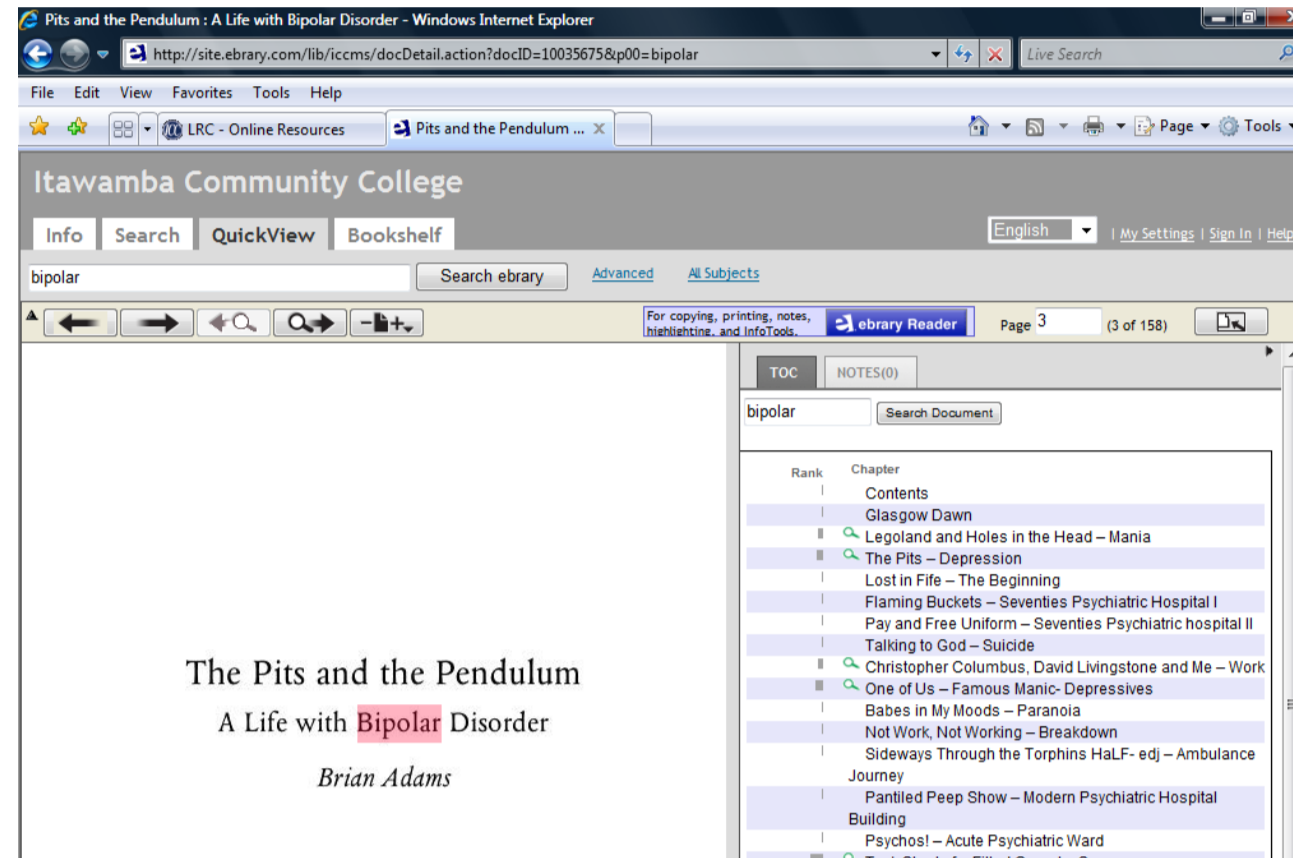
Pits and the Pendulum : A Life with Bipolar Disorder - Windows Internet Explorer

http://site.ebrary.com/lib/iccms/docDetail.action?docID=10035675&p00=bipolar

Live Search

File Edit View Favorites Tools Help

LRC - Online Resources

Pits and the Pendulum ...

Page Tools

Itawamba Community College

Info Search QuickView Bookshelf

English | My Settings | Sign In | Help

bipolar

Search ebrary

Advanced

All Subjects

For copying, printing, notes, highlighting, and InfoTools.

ebrary Reader

Page 3 (3 of 158)

TOC NOTES(0)

bipolar

Search Document

| Rank | Chapter |
|---|---|
| | Contents |
| | Glasgow Dawn |
| | Legoland and Holes in the Head – Mania |
| | The Pits – Depression |
| | Lost in Fife – The Beginning |
| | Flaming Buckets – Seventies Psychiatric Hospital I |
| | Pay and Free Uniform – Seventies Psychiatric hospital II |
| | Talking to God – Suicide |
| | Christopher Columbus, David Livingstone and Me – Work |
| | One of Us – Famous Manic- Depressives |
| | Babes in My Moods – Paranoia |
| | Not Work, Not Working – Breakdown |
| | Sideways Through the Torphins HaLF- edj – Ambulance Journey |
| | Pantiled Peep Show – Modern Psychiatric Hospital Building |
| | Psychos! – Acute Psychiatric Ward |

The Pits and the Pendulum

A Life with Bipolar Disorder

Brian Adams